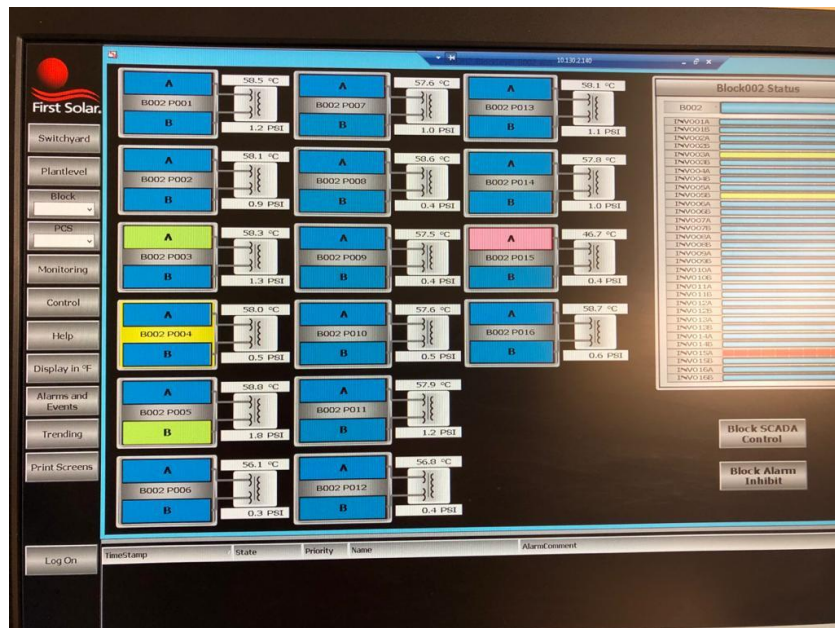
First Solar.

Switchyard

Plantlevel

Block

PCS

Monitoring

Control

Help

Display in °F

Alarms and Events

Trending

Print Screens

Log On

10.130.2.140

A
B002 P001
B
58.5 °C
1.2 PSI

A
B002 P007
B
57.6 °C
1.0 PSI

A
B002 P013
B
58.1 °C
1.1 PSI

A
B002 P002
B
58.1 °C
0.9 PSI

A
B002 P008
B
58.6 °C
0.4 PSI

A
B002 P014
B
57.8 °C
1.0 PSI

A
B002 P003
B
58.3 °C
1.3 PSI

A
B002 P009
B
57.5 °C
0.4 PSI

A
B002 P015
B
46.7 °C
0.4 PSI

A
B002 P004
B
58.0 °C
0.5 PSI

A
B002 P010
B
57.6 °C
0.5 PSI

A
B002 P016
B
58.7 °C
0.6 PSI

A
B002 P005
B
58.8 °C
1.8 PSI

A
B002 P011
B
57.9 °C
1.2 PSI

A
B002 P006
B
56.1 °C
0.3 PSI

A
B002 P012
B
56.8 °C
0.4 PSI

Block002 Status

B002

INV001A
INV001B
INV002A
INV002B
INV003A
INV003B
INV004A
INV004B
INV005A
INV005B
INV006A
INV006B
INV007A
INV007B
INV008A
INV008B
INV009A
INV009B
INV010A
INV010B
INV011A
INV011B
INV012A
INV012B
INV013A
INV013B
INV014A
INV014B
INV015A
INV015B
INV016A
INV016B

Block SCADA Control

Block Alarm Inhibit

TimeStamp | State | Priority | Name | AlarmComment